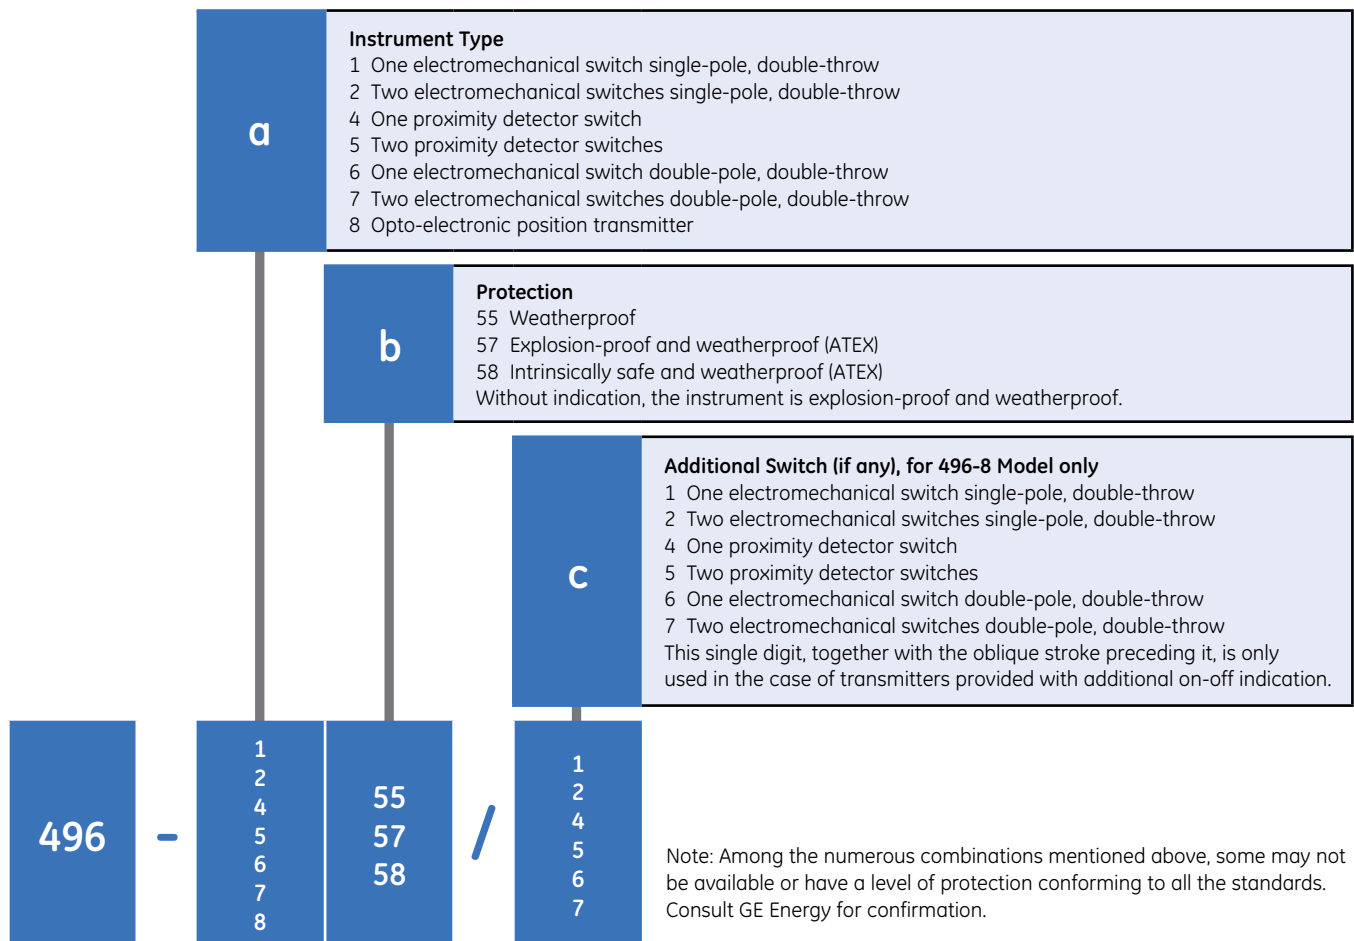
a

Instrument Type
1 One electromechanical switch single-pole, double-throw
2 Two electromechanical switches single-pole, double-throw
4 One proximity detector switch
5 Two proximity detector switches
6 One electromechanical switch double-pole, double-throw
7 Two electromechanical switches double-pole, double-throw
8 Opto-electronic position transmitter

b

Protection
55 Weatherproof
57 Explosion-proof and weatherproof (ATEX)
58 Intrinsically safe and weatherproof (ATEX)
Without indication, the instrument is explosion-proof and weatherproof.

c

Additional Switch (if any), for 496-8 Model only
1 One electromechanical switch single-pole, double-throw
2 Two electromechanical switches single-pole, double-throw
4 One proximity detector switch
5 Two proximity detector switches
6 One electromechanical switch double-pole, double-throw
7 Two electromechanical switches double-pole, double-throw
This single digit, together with the oblique stroke preceding it, is only used in the case of transmitters provided with additional on-off indication.

496 - 1 2 4 5 6 7 8 55 57 58 / 1 2 4 5 6 7

Note: Among the numerous combinations mentioned above, some may not be available or have a level of protection conforming to all the standards. Consult GE Energy for confirmation.